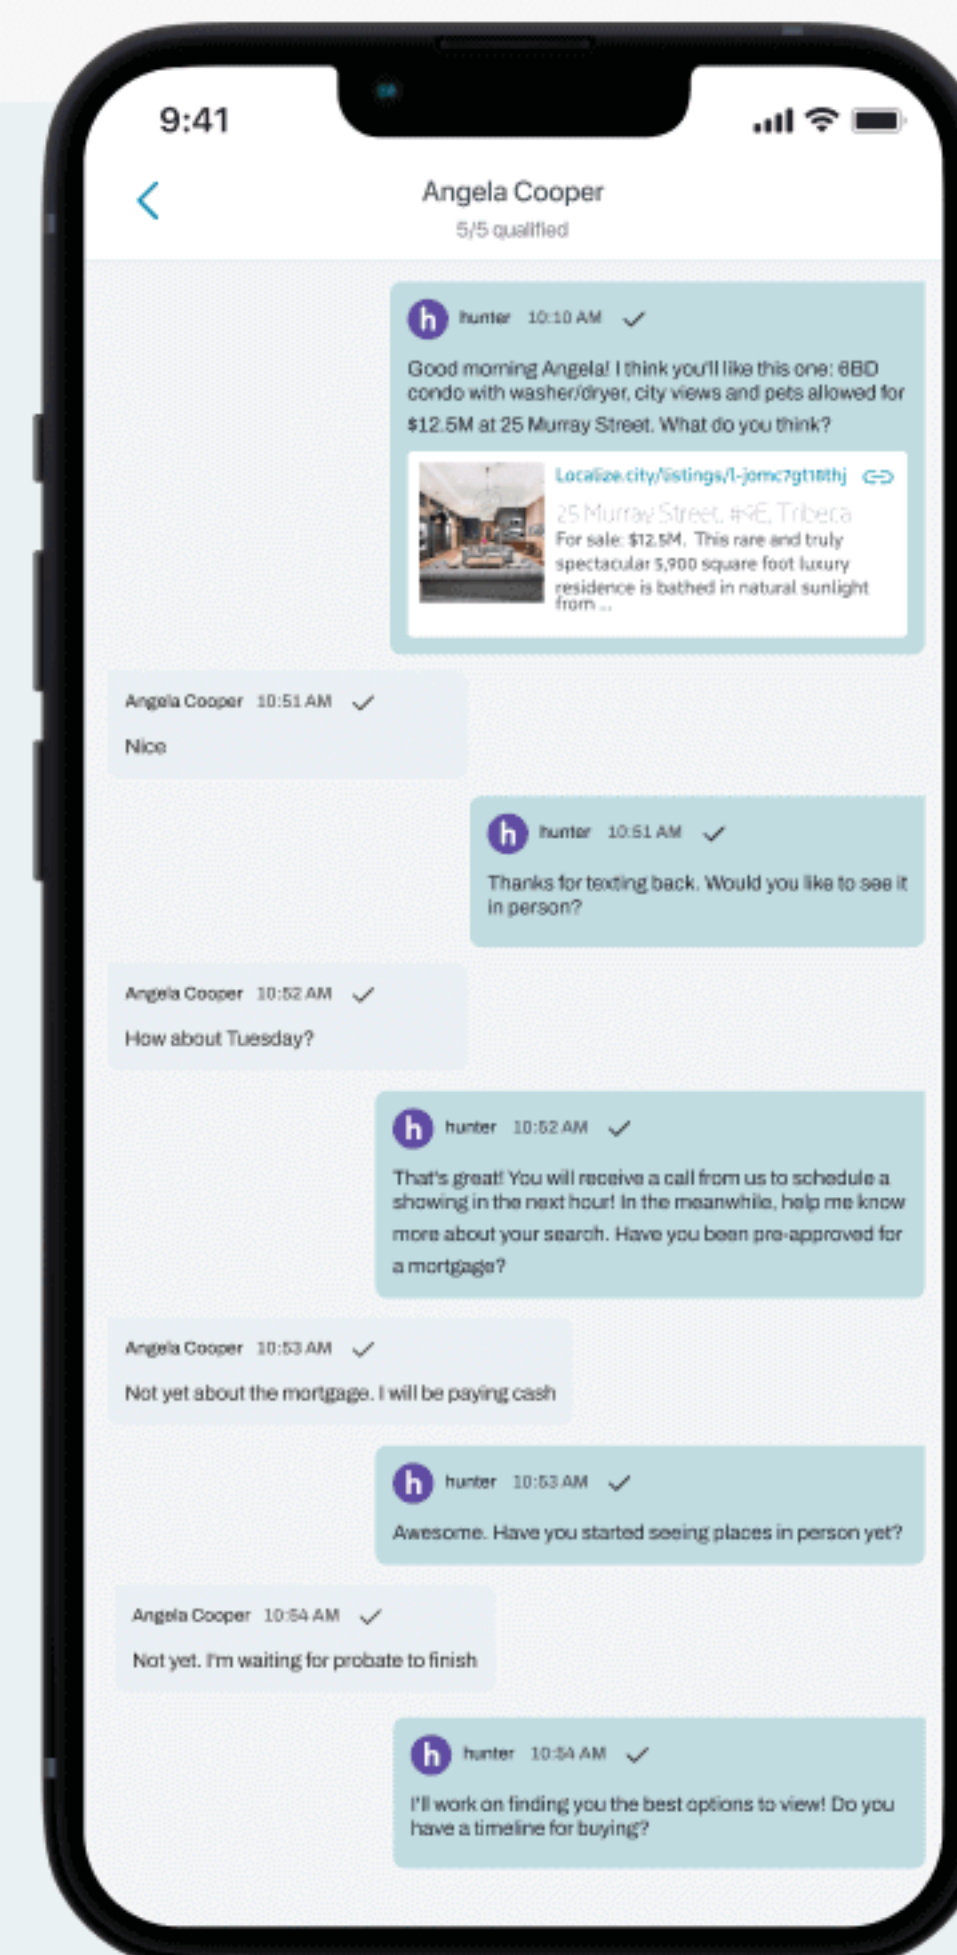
9:41

Angela Cooper
5/5 qualified

h hunter 10:10 AM

Good morning Angela! I think you'll like this one: 6BD condo with washer/dryer, city views and pets allowed for $12.5M at 25 Murray Street. What do you think?

Localize.city/listings/l-jomc7gt1tthj
25 Murray Street, #9E, Tribeca
For sale: $12.5M. This rare and truly spectacular 5,900 square foot luxury residence is bathed in natural sunlight from ...

Angela Cooper 10:51 AM
Nice

h hunter 10:51 AM
Thanks for texting back. Would you like to see it in person?

Angela Cooper 10:52 AM
How about Tuesday?

h hunter 10:52 AM
That's great! You will receive a call from us to schedule a showing in the next hour! In the meanwhile, help me know more about your search. Have you been pre-approved for a mortgage?

Angela Cooper 10:53 AM
Not yet about the mortgage. I will be paying cash

h hunter 10:53 AM
Awesome. Have you started seeing places in person yet?

Angela Cooper 10:54 AM
Not yet. I'm waiting for probate to finish

h hunter 10:54 AM
I'll work on finding you the best options to view! Do you have a timeline for buying?